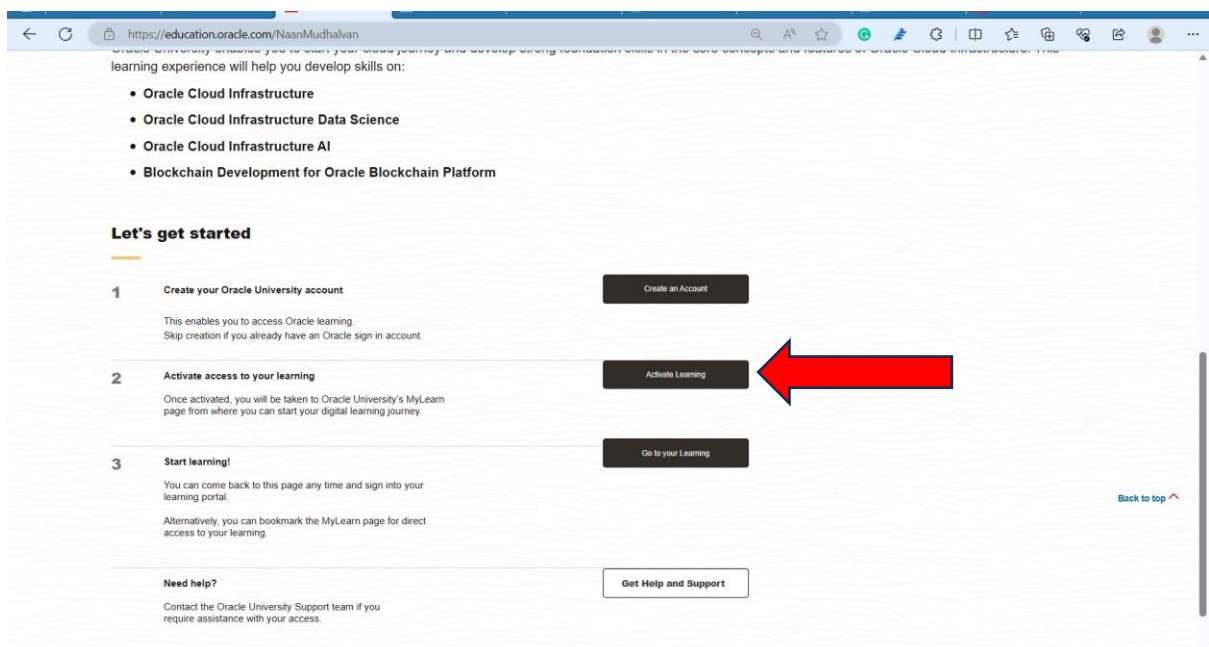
https://education.oracle.com/NaanMudhalvan

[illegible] learning experience will help you develop skills on:

- Oracle Cloud Infrastructure
- Oracle Cloud Infrastructure Data Science
- Oracle Cloud Infrastructure AI
- Blockchain Development for Oracle Blockchain Platform

Let's get started

1 Create your Oracle University account

This enables you to access Oracle learning. Skip creation if you already have an Oracle sign in account.

Create an Account

2 Activate access to your learning

Once activated, you will be taken to Oracle University's MyLearn page from where you can start your digital learning journey.

Activate Learning

3 Start learning!

You can come back to this page any time and sign into your learning portal.

Alternatively, you can bookmark the MyLearn page for direct access to your learning.

Go to your Learning

Back to top

Need help?

Contact the Oracle University Support team if you require assistance with your access.

Get Help and Support